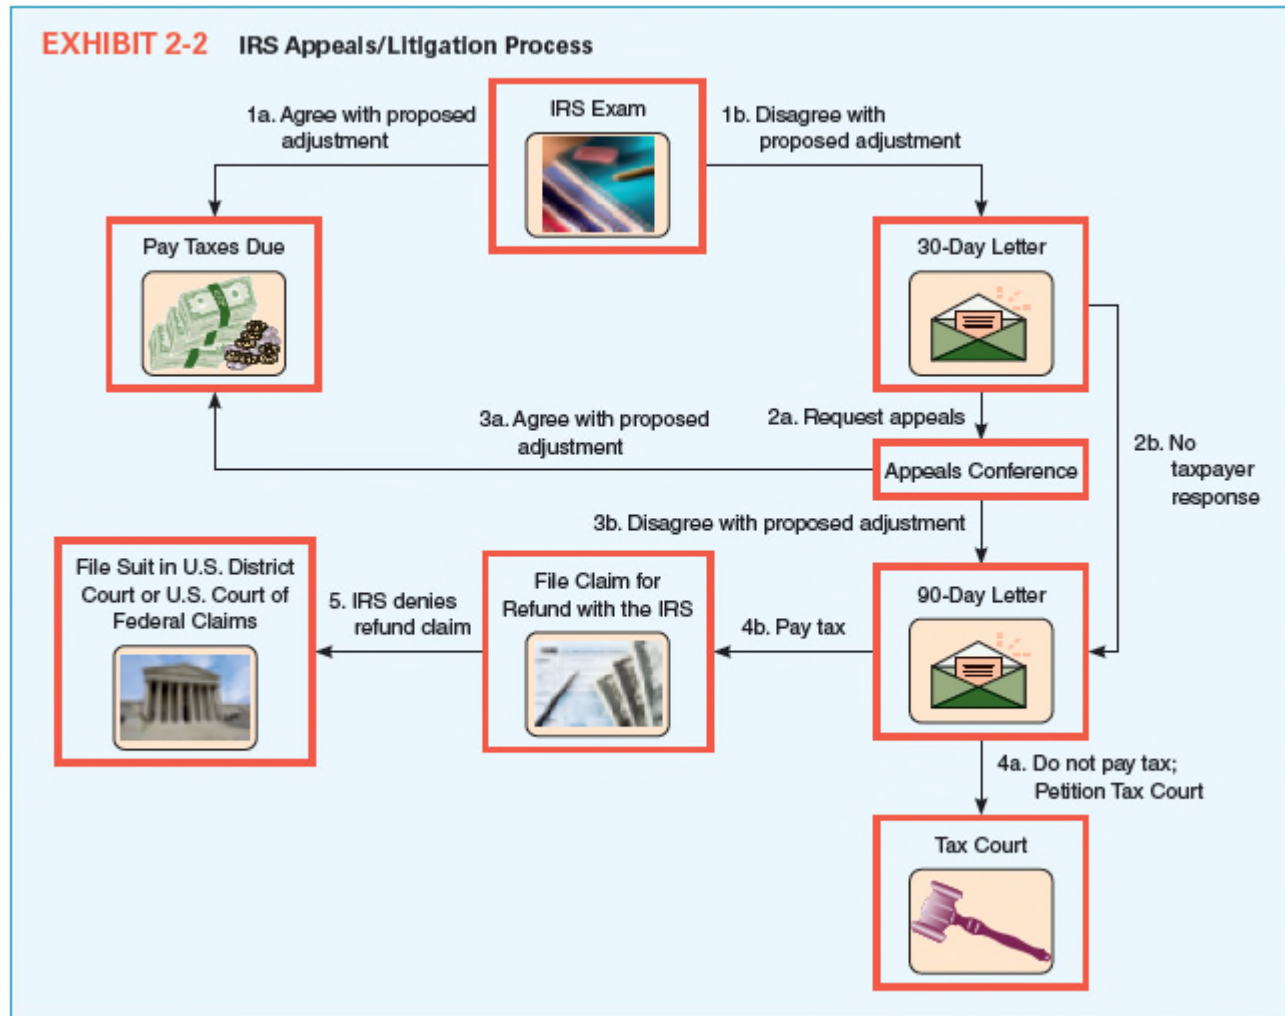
EXHIBIT 2-2 IRS Appeals/Litigation Process

IRS Exam

1a. Agree with proposed adjustment

1b. Disagree with proposed adjustment

Pay Taxes Due

30-Day Letter

3a. Agree with proposed adjustment

2a. Request appeals

Appeals Conference

2b. No taxpayer response

3b. Disagree with proposed adjustment

File Suit in U.S. District Court or U.S. Court of Federal Claims

5. IRS denies refund claim

File Claim for Refund with the IRS

4b. Pay tax

90-Day Letter

4a. Do not pay tax; Petition Tax Court

Tax Court